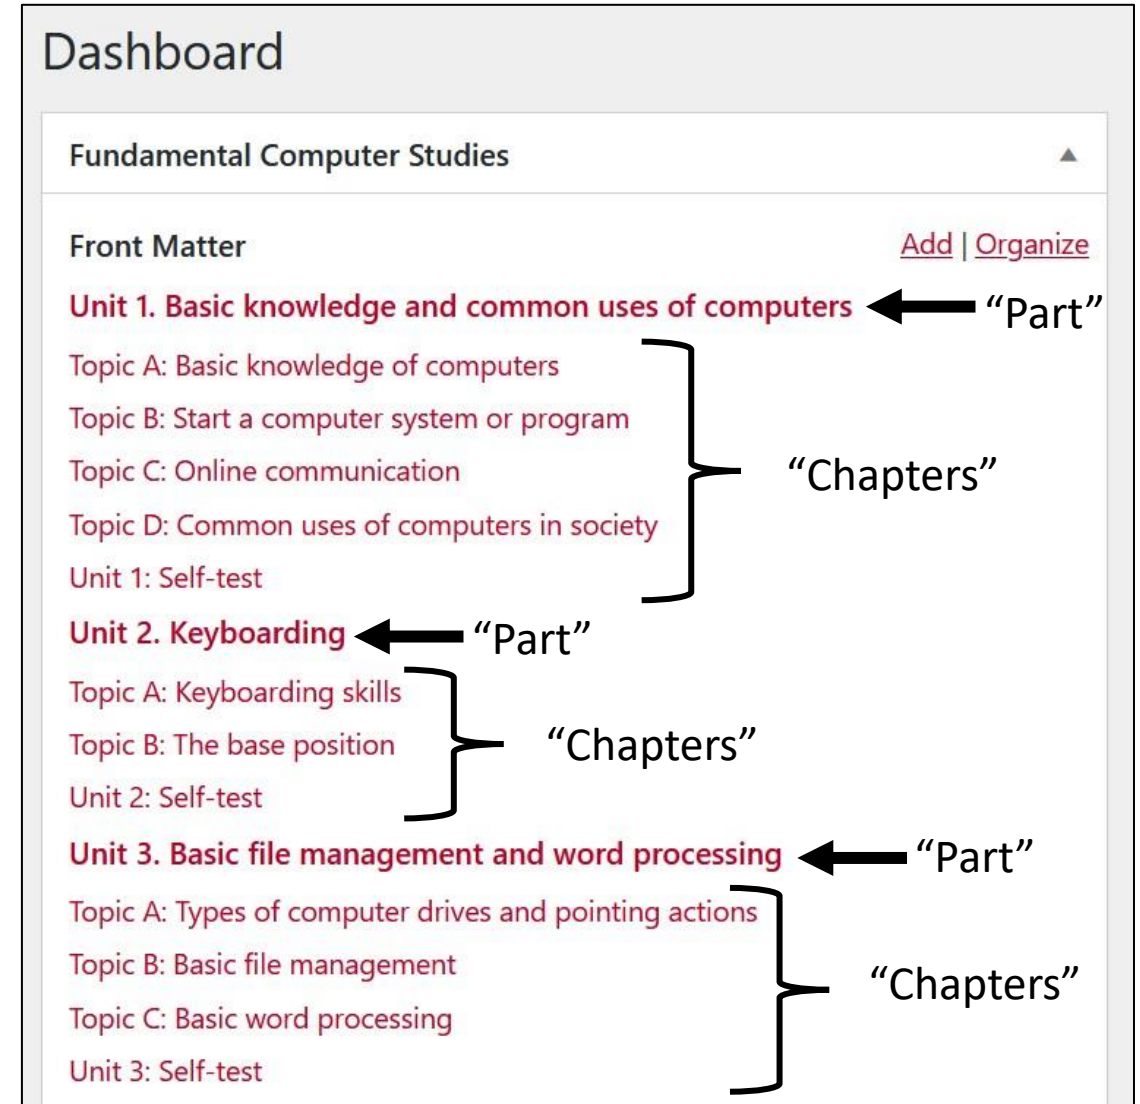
Dashboard

Fundamental Computer Studies

Front Matter

Add | Organize

Unit 1. Basic knowledge and common uses of computers

“Part”

Topic A: Basic knowledge of computers

Topic B: Start a computer system or program

Topic C: Online communication

Topic D: Common uses of computers in society

Unit 1: Self-test

“Chapters”

Unit 2. Keyboarding

“Part”

Topic A: Keyboarding skills

Topic B: The base position

Unit 2: Self-test

“Chapters”

Unit 3. Basic file management and word processing

“Part”

Topic A: Types of computer drives and pointing actions

Topic B: Basic file management

Topic C: Basic word processing

Unit 3: Self-test

“Chapters”